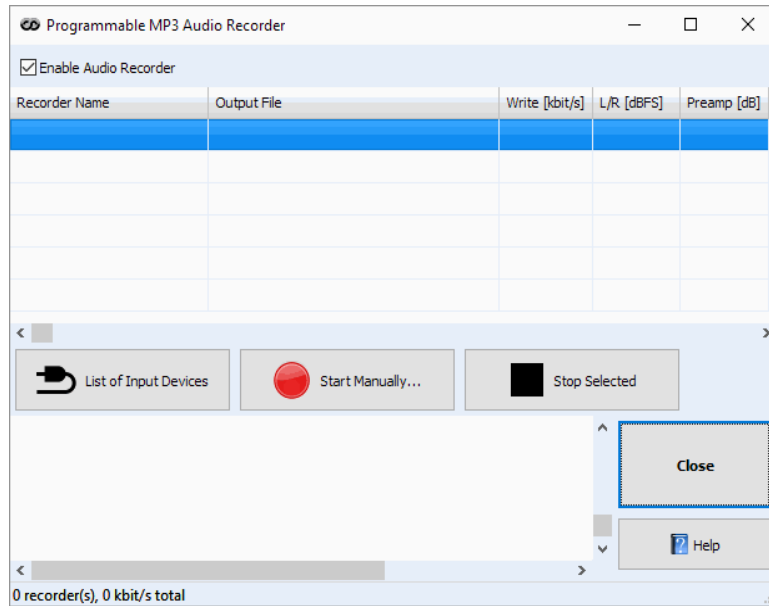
Programmable MP3 Audio Recorder

Enable Audio Recorder

| Recorder Name | Output File | Write [kbit/s] | L/R [dBFS] | Preamp [dB] |
|---|---|---|---|---|
| | | | | |

List of Input Devices

Start Manually...

Stop Selected

Close

Help

0 recorder(s), 0 kbit/s total